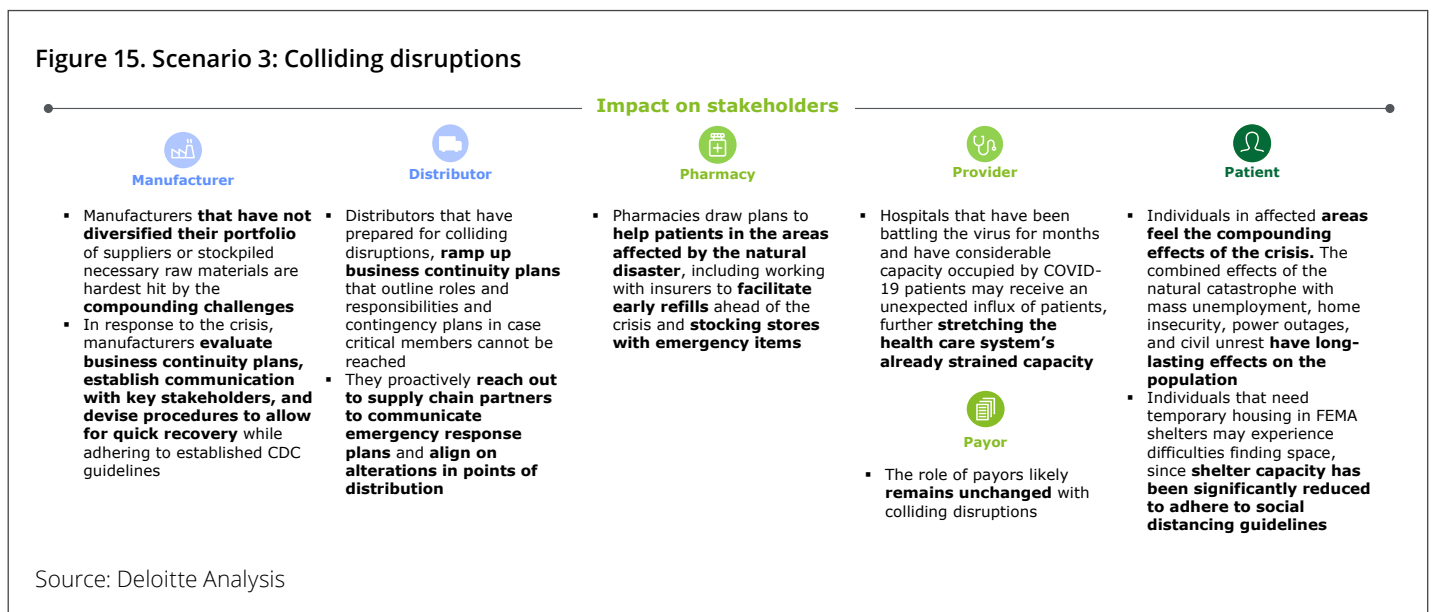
Figure 15. Scenario 3: Colliding disruptions

Impact on stakeholders

Manufacturer

- Manufacturers that have not diversified their portfolio of suppliers or stockpiled necessary raw materials are hardest hit by the compounding challenges
- In response to the crisis, manufacturers evaluate business continuity plans, establish communication with key stakeholders, and devise procedures to allow for quick recovery while adhering to established CDC guidelines

Distributor

- Distributors that have prepared for colliding disruptions, ramp up business continuity plans that outline roles and responsibilities and contingency plans in case critical members cannot be reached
- They proactively reach out to supply chain partners to communicate emergency response plans and align on alterations in points of distribution

Pharmacy

- Pharmacies draw plans to help patients in the areas affected by the natural disaster, including working with insurers to facilitate early refills ahead of the crisis and stocking stores with emergency items

Provider

- Hospitals that have been battling the virus for months and have considerable capacity occupied by COVID-19 patients may receive an unexpected influx of patients, further stretching the health care system's already strained capacity

Payor

- The role of payors likely remains unchanged with colliding disruptions

Patient

- Individuals in affected areas feel the compounding effects of the crisis. The combined effects of the natural catastrophe with mass unemployment, home insecurity, power outages, and civil unrest have long-lasting effects on the population
- Individuals that need temporary housing in FEMA shelters may experience difficulties finding space, since shelter capacity has been significantly reduced to adhere to social distancing guidelines

Source: Deloitte Analysis